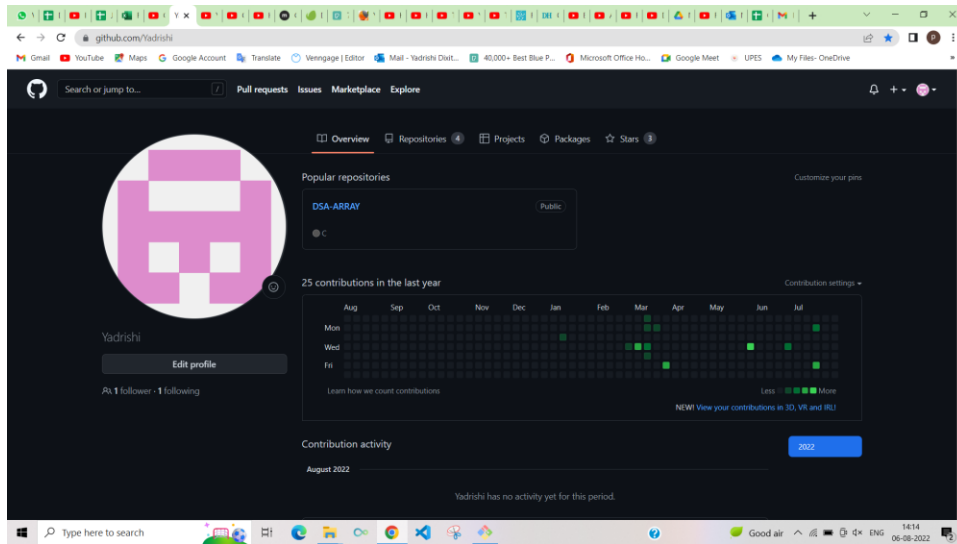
github.com/Yadrishi

Gmail YouTube Maps Google Account Translate Venngage | Editor Mail - Yadrishi Dixit... 40,000+ Best Blue P... Microsoft Office Ho... Google Meet UPES My Files- OneDrive

Search or jump to... / Pull requests Issues Marketplace Explore

Overview Repositories 4 Projects Packages Stars 3

Popular repositories

Customize your pins

DSA-ARRAY Public

C

25 contributions in the last year

Contribution settings

Aug Sep Oct Nov Dec Jan Feb Mar Apr May Jun Jul

Mon

Wed

Fri

Learn how we count contributions

Less More

NEW! View your contributions in 3D, VR and IRL!

Yadrishi

Edit profile

1 follower · 1 following

Contribution activity

2022

August 2022

Yadrishi has no activity yet for this period.

Type here to search

Good air ENG 14:14 06-08-2022